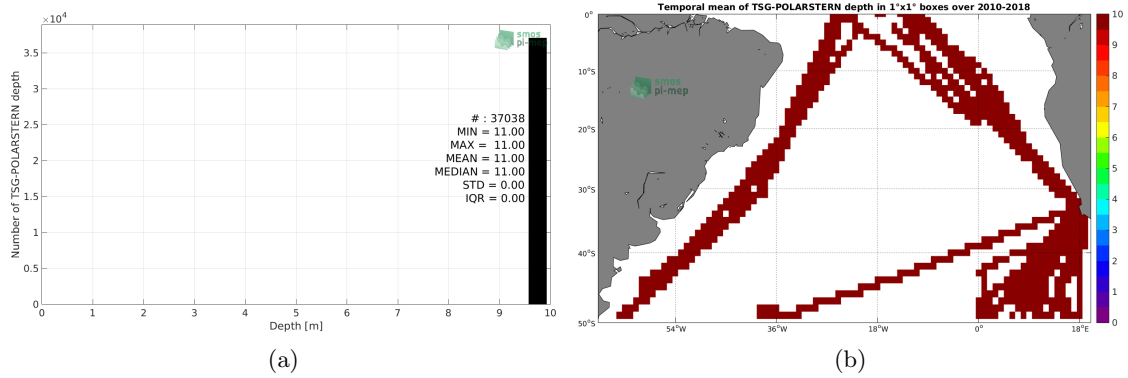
$\times 10^4$
3.5
3
2.5
2
1.5
1
0.5
0
Number of TSG-POLARSTERN depth
smos
pi-mep
# : 37038
MIN = 11.00
MAX = 11.00
MEAN = 11.00
MEDIAN = 11.00
STD = 0.00
IQR = 0.00
0 1 2 3 4 5 6 7 8 9 10
Depth [m]
(a)

Temporal mean of TSG-POLARSTERN depth in 1°x1° boxes over 2010-2018
0°
10°S
20°S
30°S
40°S
50°S
54°W 36°W 18°W 0° 18°E
smos
pi-mep
10
9
8
7
6
5
4
3
2
1
0
(b)